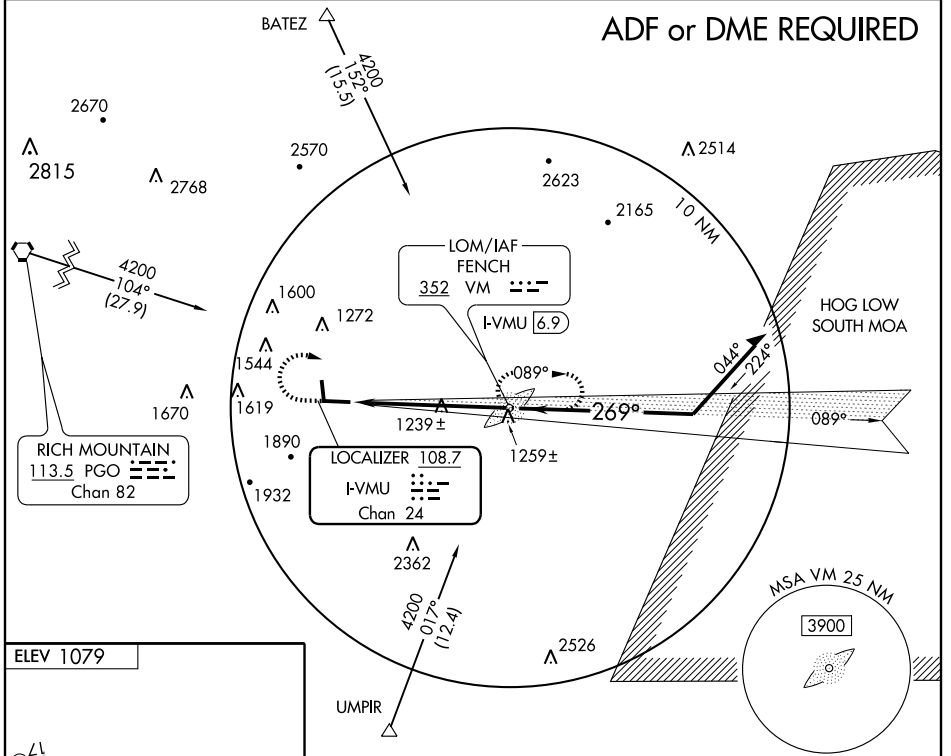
ADF or DME REQUIRED

BATEZ

4200
152°
(15.5)

2670

2815

2768

2570

2623

2514

2165

10 NM

4200
104°
(27.9)

LOM/IAF
FENCH
352 VM

I-VMU 6.9

1600

1272

HOG LOW
SOUTH MOA

1544

089°

044°

224°

1670

1619

1239±

269°

089°

1890

1259±

RICH MOUNTAIN
113.5 PGO
Chan 82

LOCALIZER 108.7
I-VMU
Chan 24

1932

2362

MSA VM 25 NM

3900

4200
017°
(12.4)

2526

ELEV 1079

UMPIR